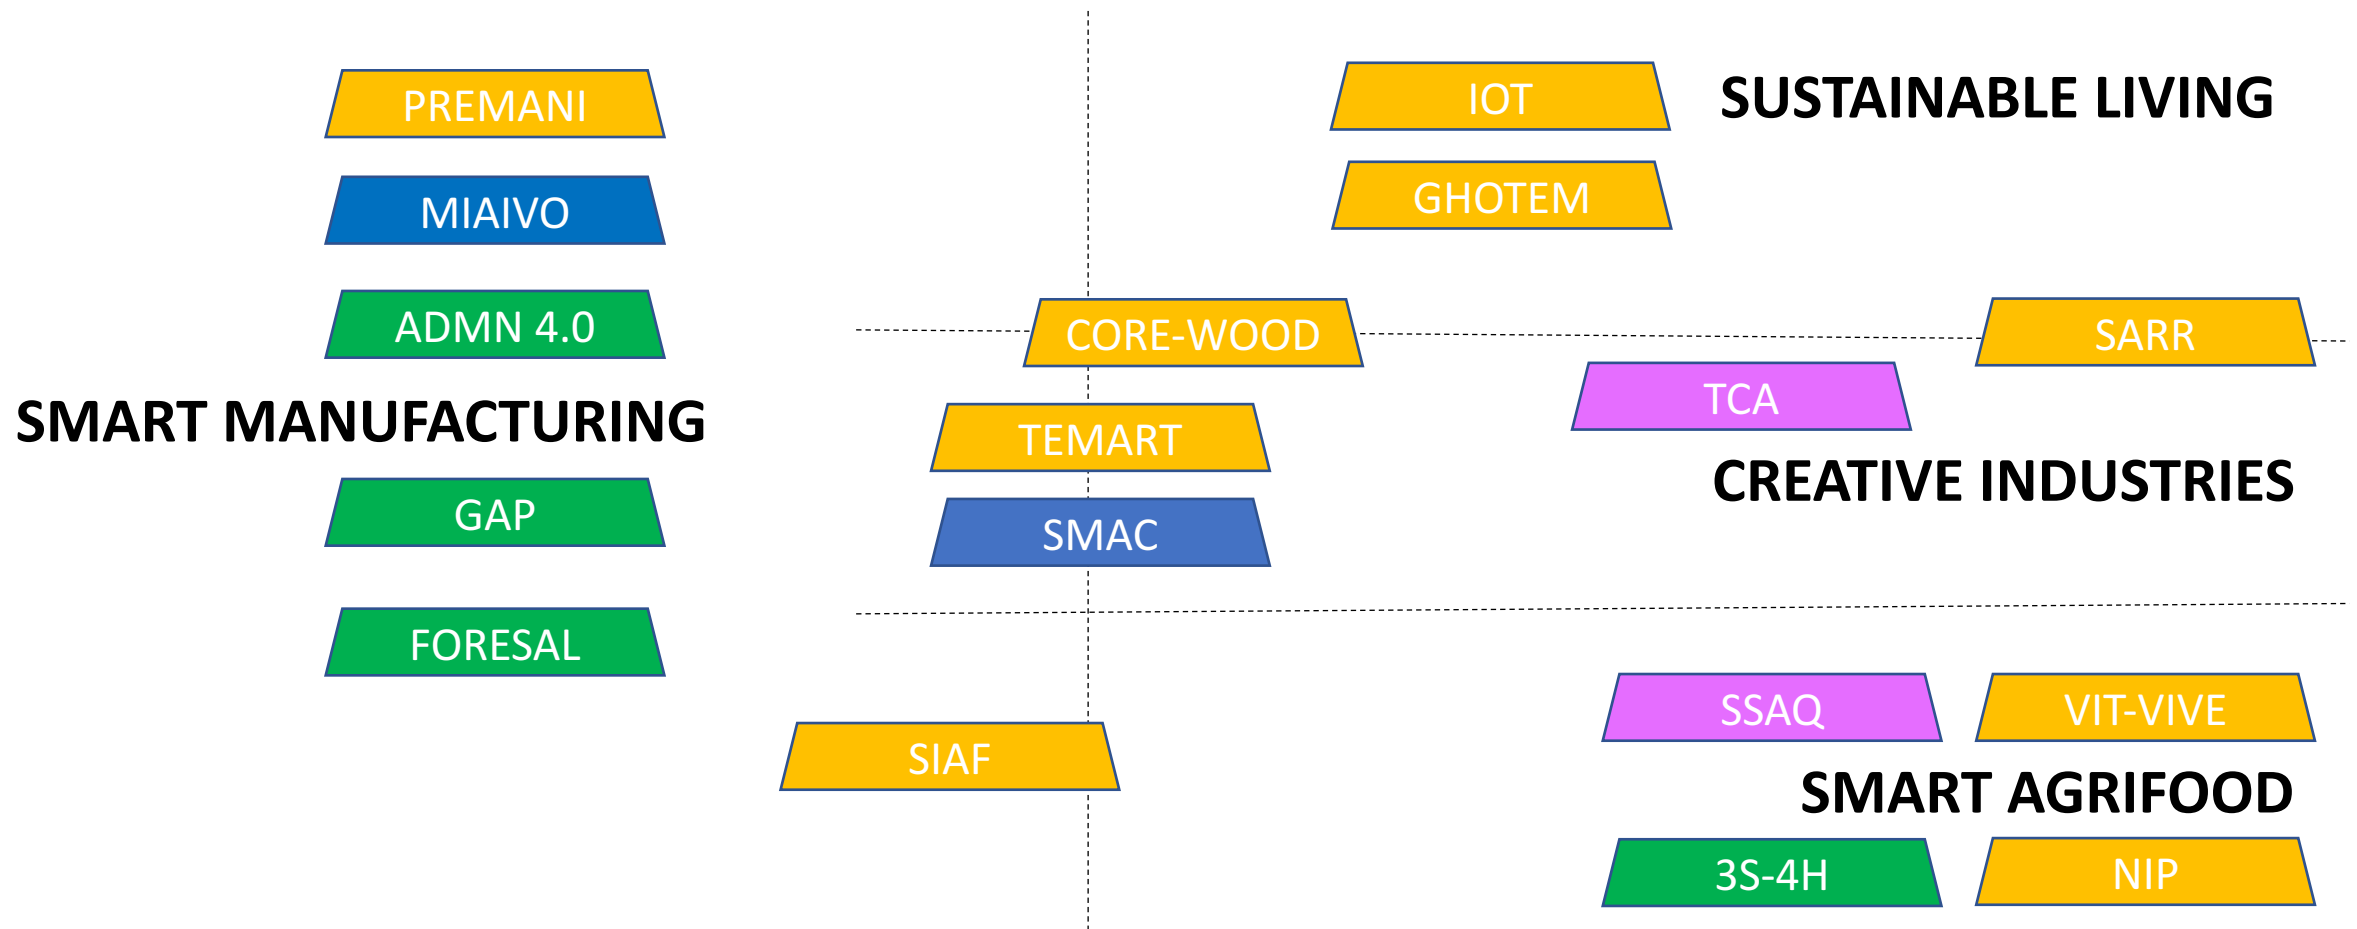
PREMANI

MIAIVO

ADMN 4.0

SMART MANUFACTURING

GAP

FORESAL

IOT

SUSTAINABLE LIVING

GHOTEM

CORE-WOOD

SARR

TCA

TEMART

CREATIVE INDUSTRIES

SMAC

SSAQ

VIT-VIVE

SIAF

SMART AGRIFOOD

3S-4H

NIP